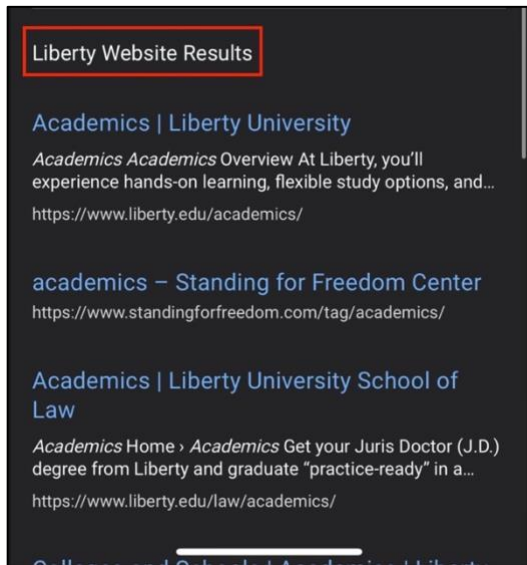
Liberty Website Results

Academics | Liberty University

*Academics Academics* Overview At Liberty, you'll experience hands-on learning, flexible study options, and...

https://www.liberty.edu/academics/

academics – Standing for Freedom Center

https://www.standingforfreedom.com/tag/academics/

Academics | Liberty University School of Law

*Academics* Home › *Academics* Get your Juris Doctor (J.D.) degree from Liberty and graduate "practice-ready" in a...

https://www.liberty.edu/law/academics/

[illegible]